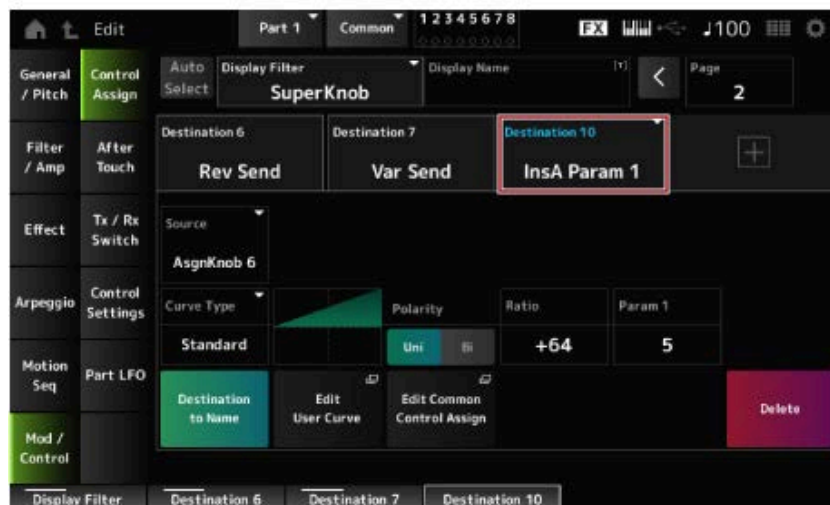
Edit

Part 1

Common

12345678

FX

♩100

General / Pitch

Control Assign

Auto Select

Display Filter

SuperKnob

Display Name

[T]

<

Page

2

Filter / Amp

After Touch

Destination 6

Rev Send

Destination 7

Var Send

Destination 10

InsA Param 1

+

Effect

Tx / Rx Switch

Source

AsgnKnob 6

Arpeggio

Control Settings

Curve Type

Standard

Polarity

Uni

Bi

Ratio

+64

Param 1

5

Motion Seq

Part LFO

Destination to Name

Edit User Curve

Edit Common Control Assign

Delete

Mod / Control

Display Filter

Destination 6

Destination 7

Destination 10